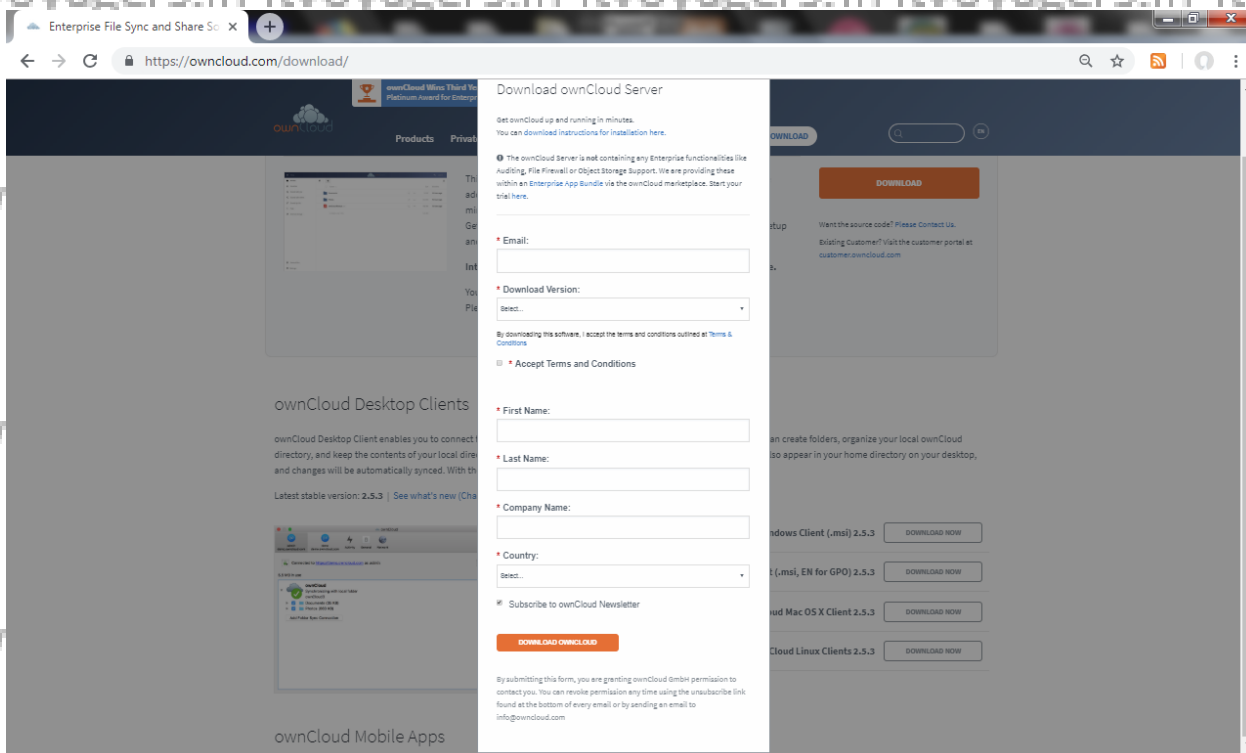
Enterprise File Sync and Share So ×

https://owncloud.com/download/

ownCloud Wins Third Ye
Platinum Award for Enterpri

owncloud

Products Privat

OWNLOAD

DOWNLOAD

Want the source code? Please Contact Us.

Existing Customer? Visit the customer portal at customer.owncloud.com

Download ownCloud Server

Get ownCloud up and running in minutes.
You can download instructions for installation here.

The ownCloud Server is not containing any Enterprise functionalities like Auditing, File Firewall or Object Storage Support. We are providing these within an Enterprise App Bundle via the ownCloud marketplace. Start your trial here.

* Email:

* Download Version:

Select...

By downloading this software, I accept the terms and conditions outlined at Terms & Conditions

* Accept Terms and Conditions

* First Name:

* Last Name:

* Company Name:

* Country:

Select...

Subscribe to ownCloud Newsletter

DOWNLOAD OWNCLOUD

By submitting this form, you are granting ownCloud GmbH permission to contact you. You can revoke permission any time using the unsubscribe link found at the bottom of every email or by sending an email to info@owncloud.com

ownCloud Desktop Clients

ownCloud Desktop Client enables you to connect t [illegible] an create folders, organize your local ownCloud directory, and keep the contents of your local direc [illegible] lso appear in your home directory on your desktop, and changes will be automatically synced. With th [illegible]

Latest stable version: 2.5.3 | See what's new (Cha

ndows Client (.msi) 2.5.3 DOWNLOAD NOW

t (.msi, EN for GPO) 2.5.3 DOWNLOAD NOW

oud Mac OS X Client 2.5.3 DOWNLOAD NOW

Cloud Linux Clients 2.5.3 DOWNLOAD NOW

ownCloud Mobile Apps